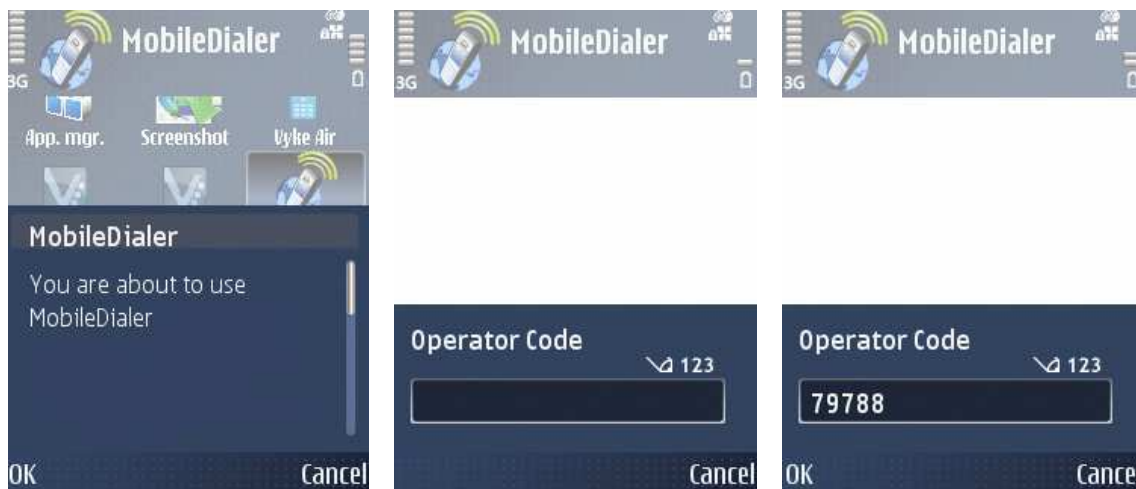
3G MobileDialer

App. mgr. Screenshot Vyke Air

MobileDialer

You are about to use MobileDialer

OK Cancel

3G MobileDialer

Operator Code
123

Cancel

3G MobileDialer

Operator Code
123

79788

OK Cance